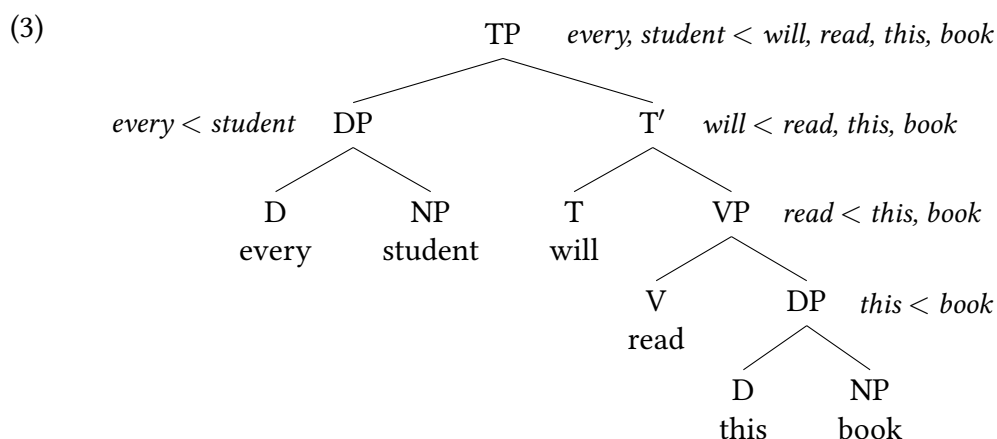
(3)

TP *every, student* $<$ *will, read, this, book*

*every* $<$ *student* DP

T$'$ *will* $<$ *read, this, book*

D
every

NP
student

T
will

VP *read* $<$ *this, book*

V
read

DP *this* $<$ *book*

D
this

NP
book